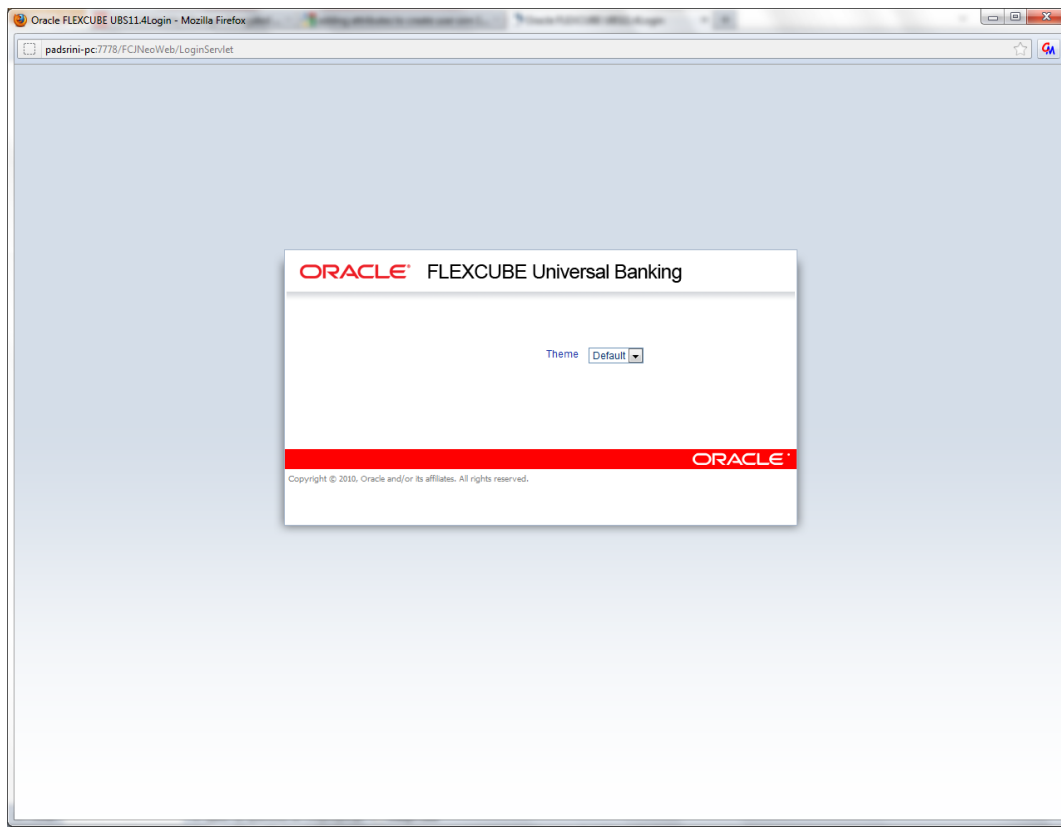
Oracle FLEXCUBE UBS11.4Login - Mozilla Firefox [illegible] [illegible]

padsrini-pc:7778/FCJNeoWeb/LoginServlet

ORACLE FLEXCUBE Universal Banking

Theme Default

ORACLE

Copyright © 2010, Oracle and/or its affiliates. All rights reserved.